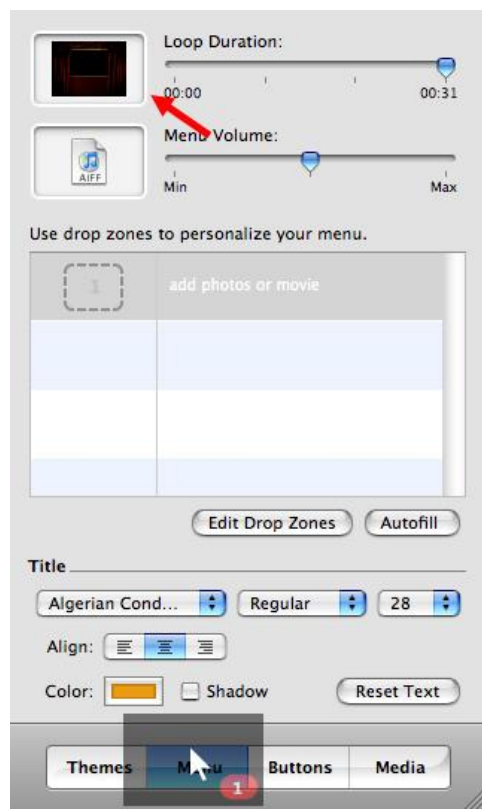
Loop Duration:

00:00

00:31

AIFF

Menu Volume:

Min

Max

Use drop zones to personalize your menu.

1

add photos or movie

Edit Drop Zones

Autofill

Title

Algerian Cond...

Regular

28

Align:

Color:

Shadow

Reset Text

Themes

M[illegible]u

1

Buttons

Media